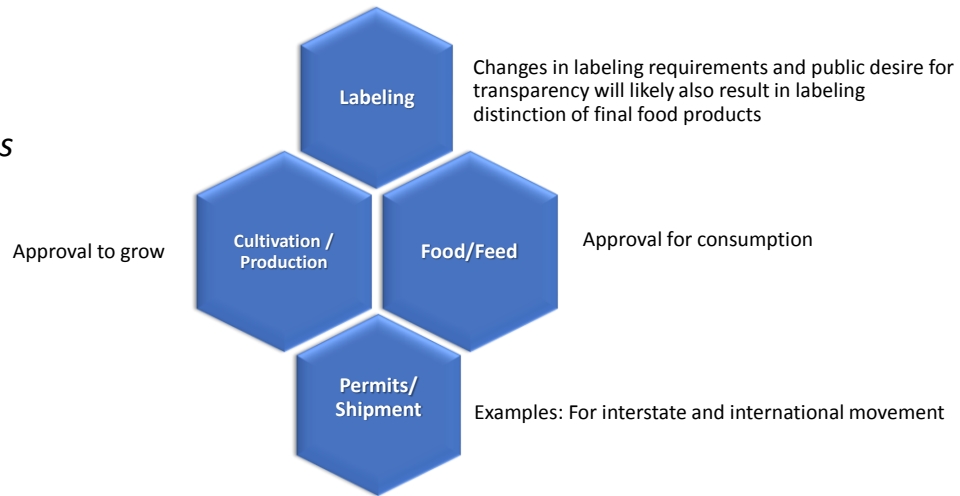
Labeling

Changes in labeling requirements and public desire for transparency will likely also result in labeling distinction of final food products

S

Approval to grow

Cultivation / Production

Food/Feed

Approval for consumption

Permits/ Shipment

Examples: For interstate and international movement